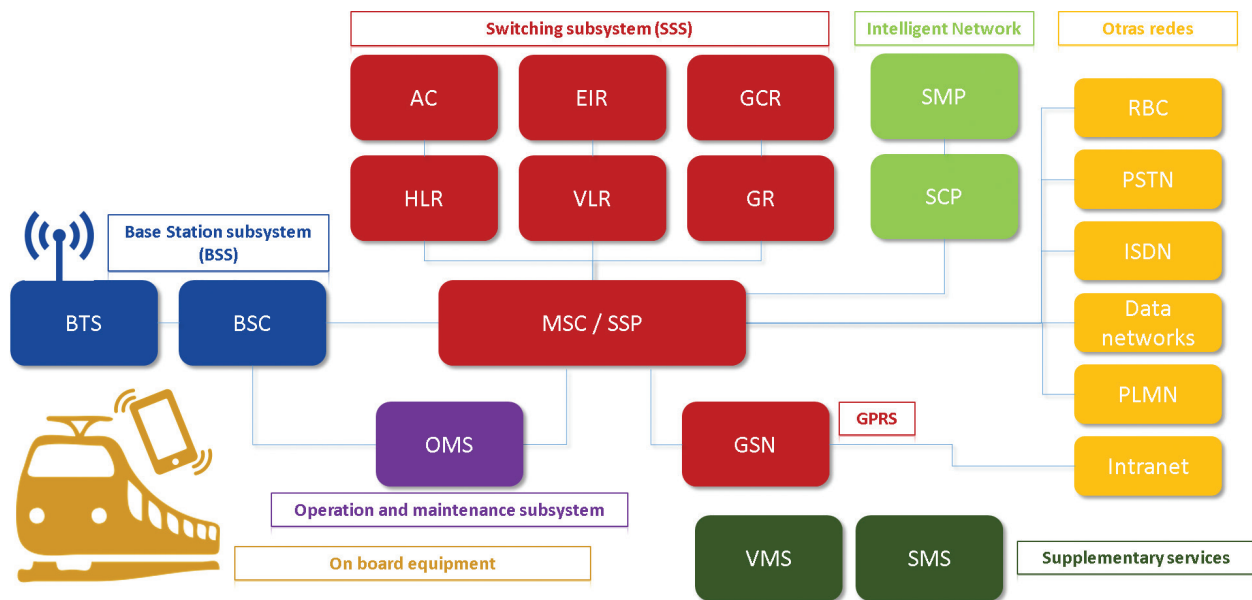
Switching subsystem (SSS)

Intelligent Network

Otras redes

AC

EIR

GCR

SMP

RBC

HLR

VLR

GR

SCP

PSTN

ISDN

Base Station subsystem (BSS)

BTS

BSC

MSC / SSP

Data networks

PLMN

OMS

GSN

GPRS

Intranet

Operation and maintenance subsystem

On board equipment

VMS

SMS

Supplementary services